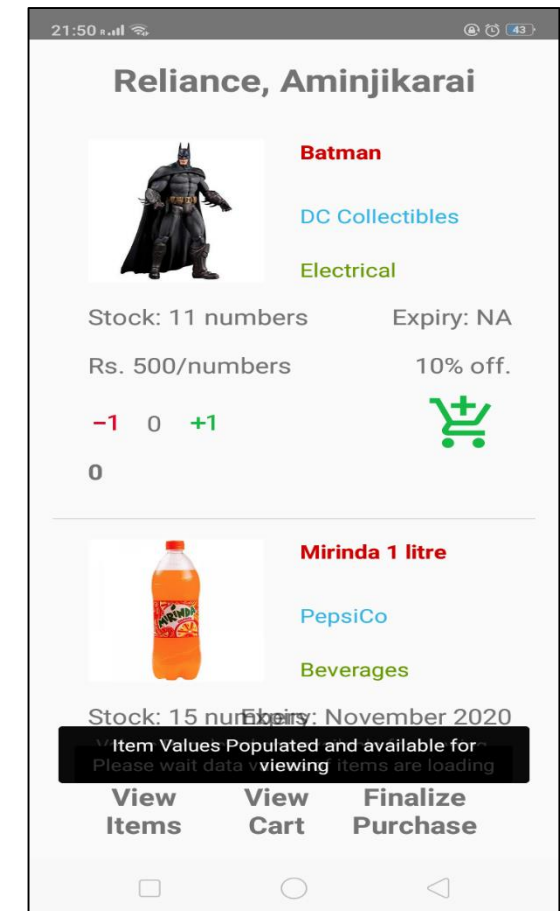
21:50 43

Reliance, Aminjikarai

Batman

DC Collectibles

Electrical

Stock: 11 numbers Expiry: NA

Rs. 500/numbers 10% off.

−1 0 +1

0

MIRINDA

Mirinda 1 litre

PepsiCo

Beverages

Stock: 15 numbers Expiry: November 2020

Item Values Populated and available for viewing

Please wait data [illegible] items are loading

View Items

View Cart

Finalize Purchase